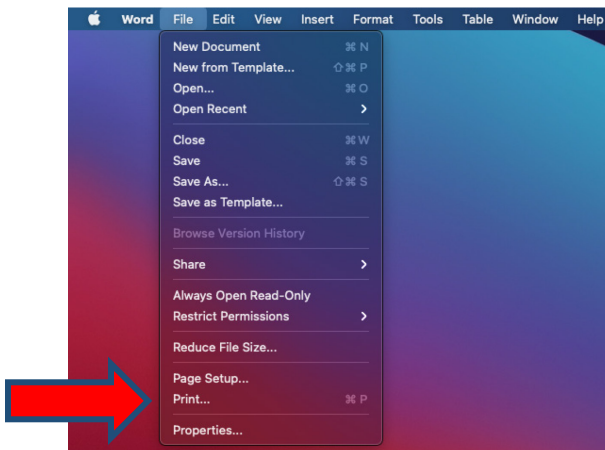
Word File Edit View Insert Format Tools Table Window Help

New Document ⌘ N
New from Template... ⇧⌘ P
Open... ⌘ O
Open Recent >

Close ⌘ W
Save ⌘ S
Save As... ⇧⌘ S
Save as Template...

Browse Version History

Share >

Always Open Read-Only
Restrict Permissions >

Reduce File Size...

Page Setup...
Print... ⌘ P

Properties...